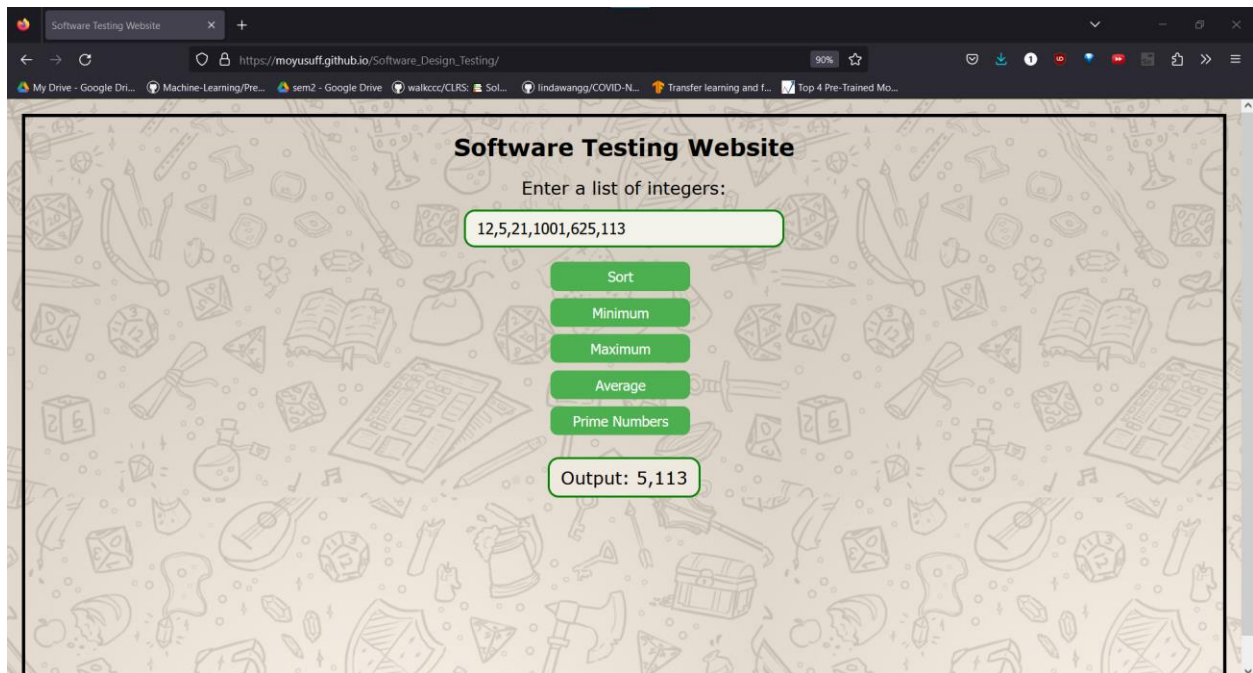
Software Testing Website

https://moyusuff.github.io/Software_Design_Testing/

90%

My Drive - Google Dri... Machine-Learning/Pre... sem2 - Google Drive walkccc/CLRS: Sol... lindawangg/COVID-N... Transfer learning and f... Top 4 Pre-Trained Mo...

Software Testing Website

Enter a list of integers:

12,5,21,1001,625,113

Sort

Minimum

Maximum

Average

Prime Numbers

Output: 5,113